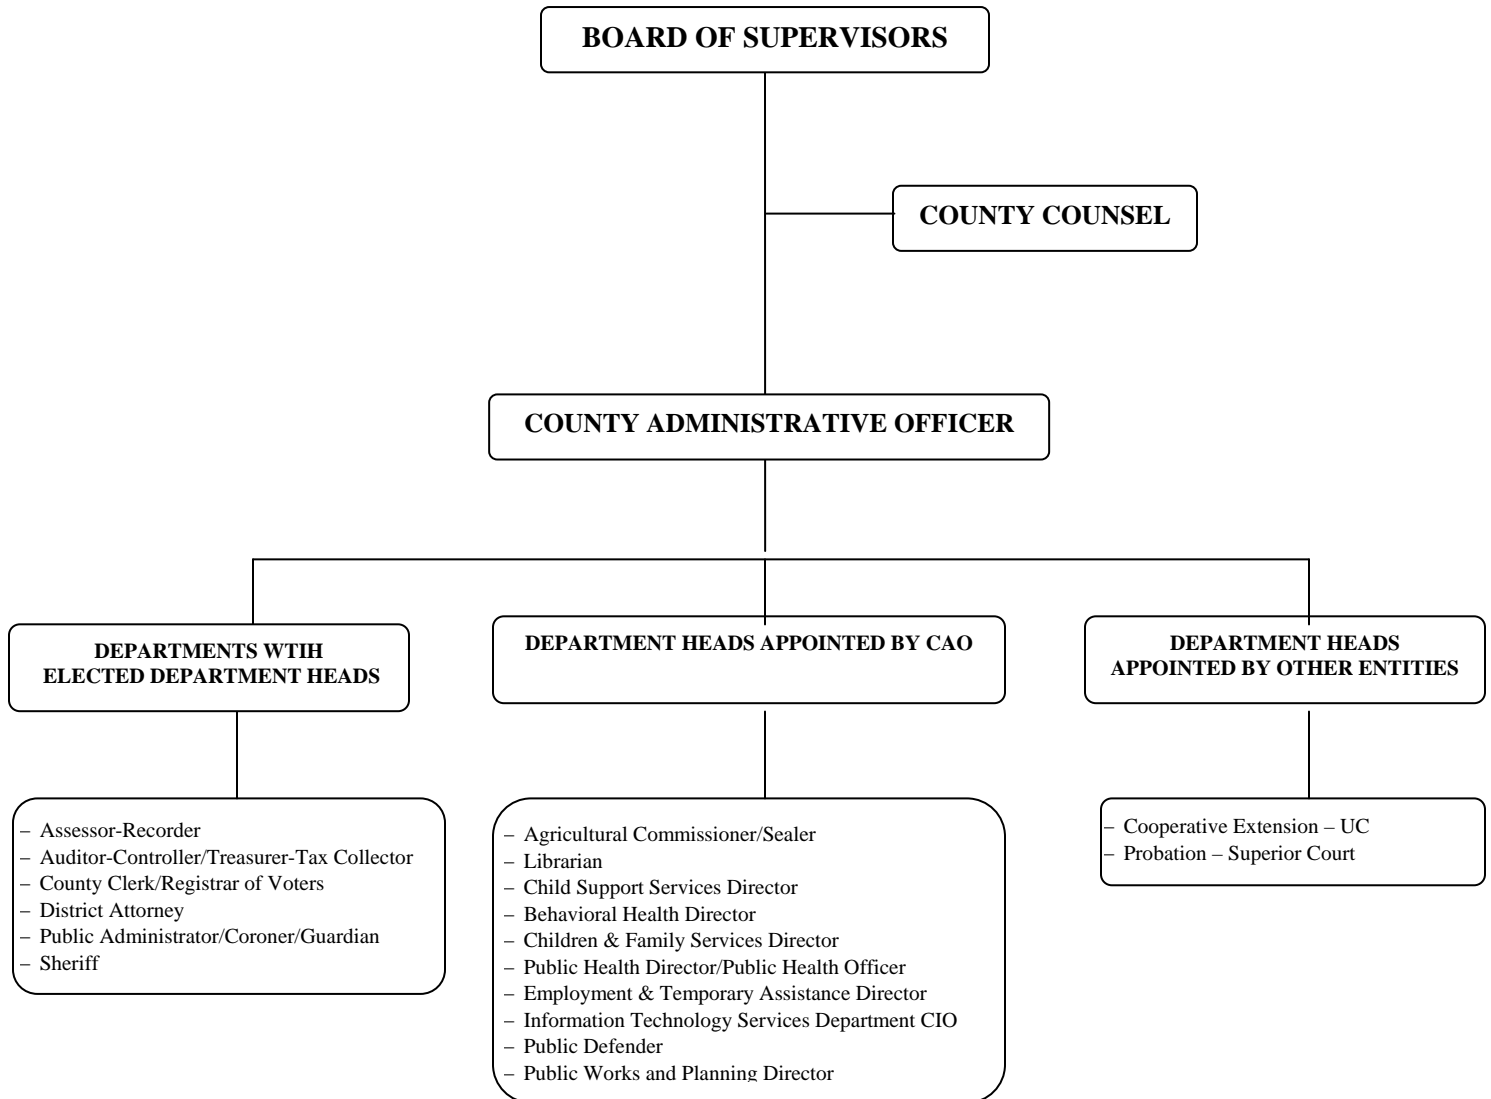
BOARD OF SUPERVISORS

COUNTY COUNSEL

COUNTY ADMINISTRATIVE OFFICER

DEPARTMENTS WTIH ELECTED DEPARTMENT HEADS

– Assessor-Recorder
– Auditor-Controller/Treasurer-Tax Collector
– County Clerk/Registrar of Voters
– District Attorney
– Public Administrator/Coroner/Guardian
– Sheriff

DEPARTMENT HEADS APPOINTED BY CAO

– Agricultural Commissioner/Sealer
– Librarian
– Child Support Services Director
– Behavioral Health Director
– Children & Family Services Director
– Public Health Director/Public Health Officer
– Employment & Temporary Assistance Director
– Information Technology Services Department CIO
– Public Defender
– Public Works and Planning Director

DEPARTMENT HEADS APPOINTED BY OTHER ENTITIES

– Cooperative Extension – UC
– Probation – Superior Court